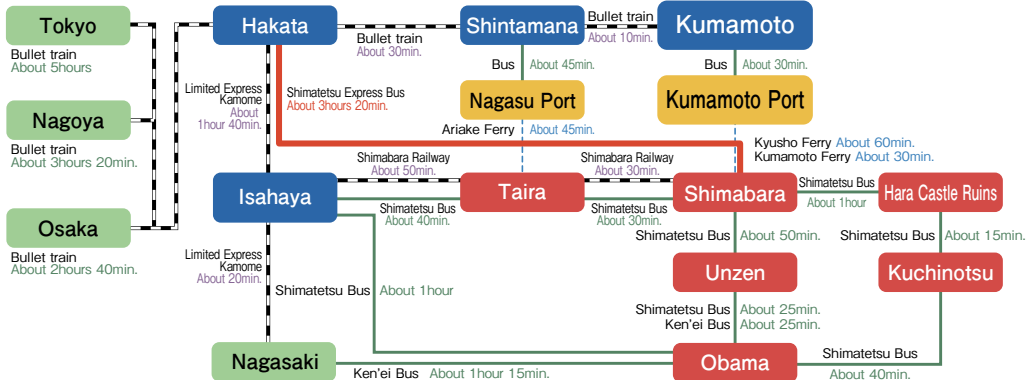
Tokyo

Bullet train
About 5hours

Nagoya

Bullet train
About 3hours 20min.

Osaka

Bullet train
About 2hours 40min.

Hakata

Bullet train
About 30min.

Shintamana

Bullet train
About 10min.

Kumamoto

Limited Express Kamome
About 1hour 40min.

Shimatetsu Express Bus
About 3hours 20min.

Bus
About 45min.

Nagasu Port

Ariake Ferry
About 45min.

Bus
About 30min.

Kumamoto Port

Kyusho Ferry About 60min.
Kumamoto Ferry About 30min.

Shimabara Railway
About 50min.

Shimabara Railway
About 30min.

Isahaya

Taira

Shimabara

Shimatetsu Bus
About 1hour

Hara Castle Ruins

Shimatetsu Bus
About 40min.

Shimatetsu Bus
About 30min.

Shimatetsu Bus
About 50min.

Shimatetsu Bus
About 15min.

Limited Express Kamome
About 20min.

Shimatetsu Bus
About 1hour

Unzen

Kuchinotsu

Shimatetsu Bus About 25min.
Ken'ei Bus About 25min.

Nagasaki

Ken'ei Bus
About 1hour 15min.

Obama

Shimatetsu Bus
About 40min.